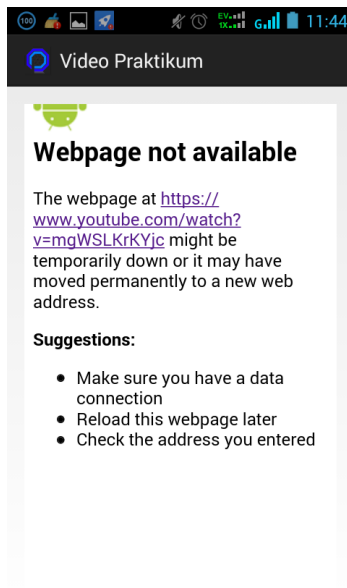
100 EV 1X G 11:44

Video Praktikum

Webpage not available

The webpage at https://www.youtube.com/watch?v=mgWSLKrKYjc might be temporarily down or it may have moved permanently to a new web address.

Suggestions:

- Make sure you have a data connection
- Reload this webpage later
- Check the address you entered